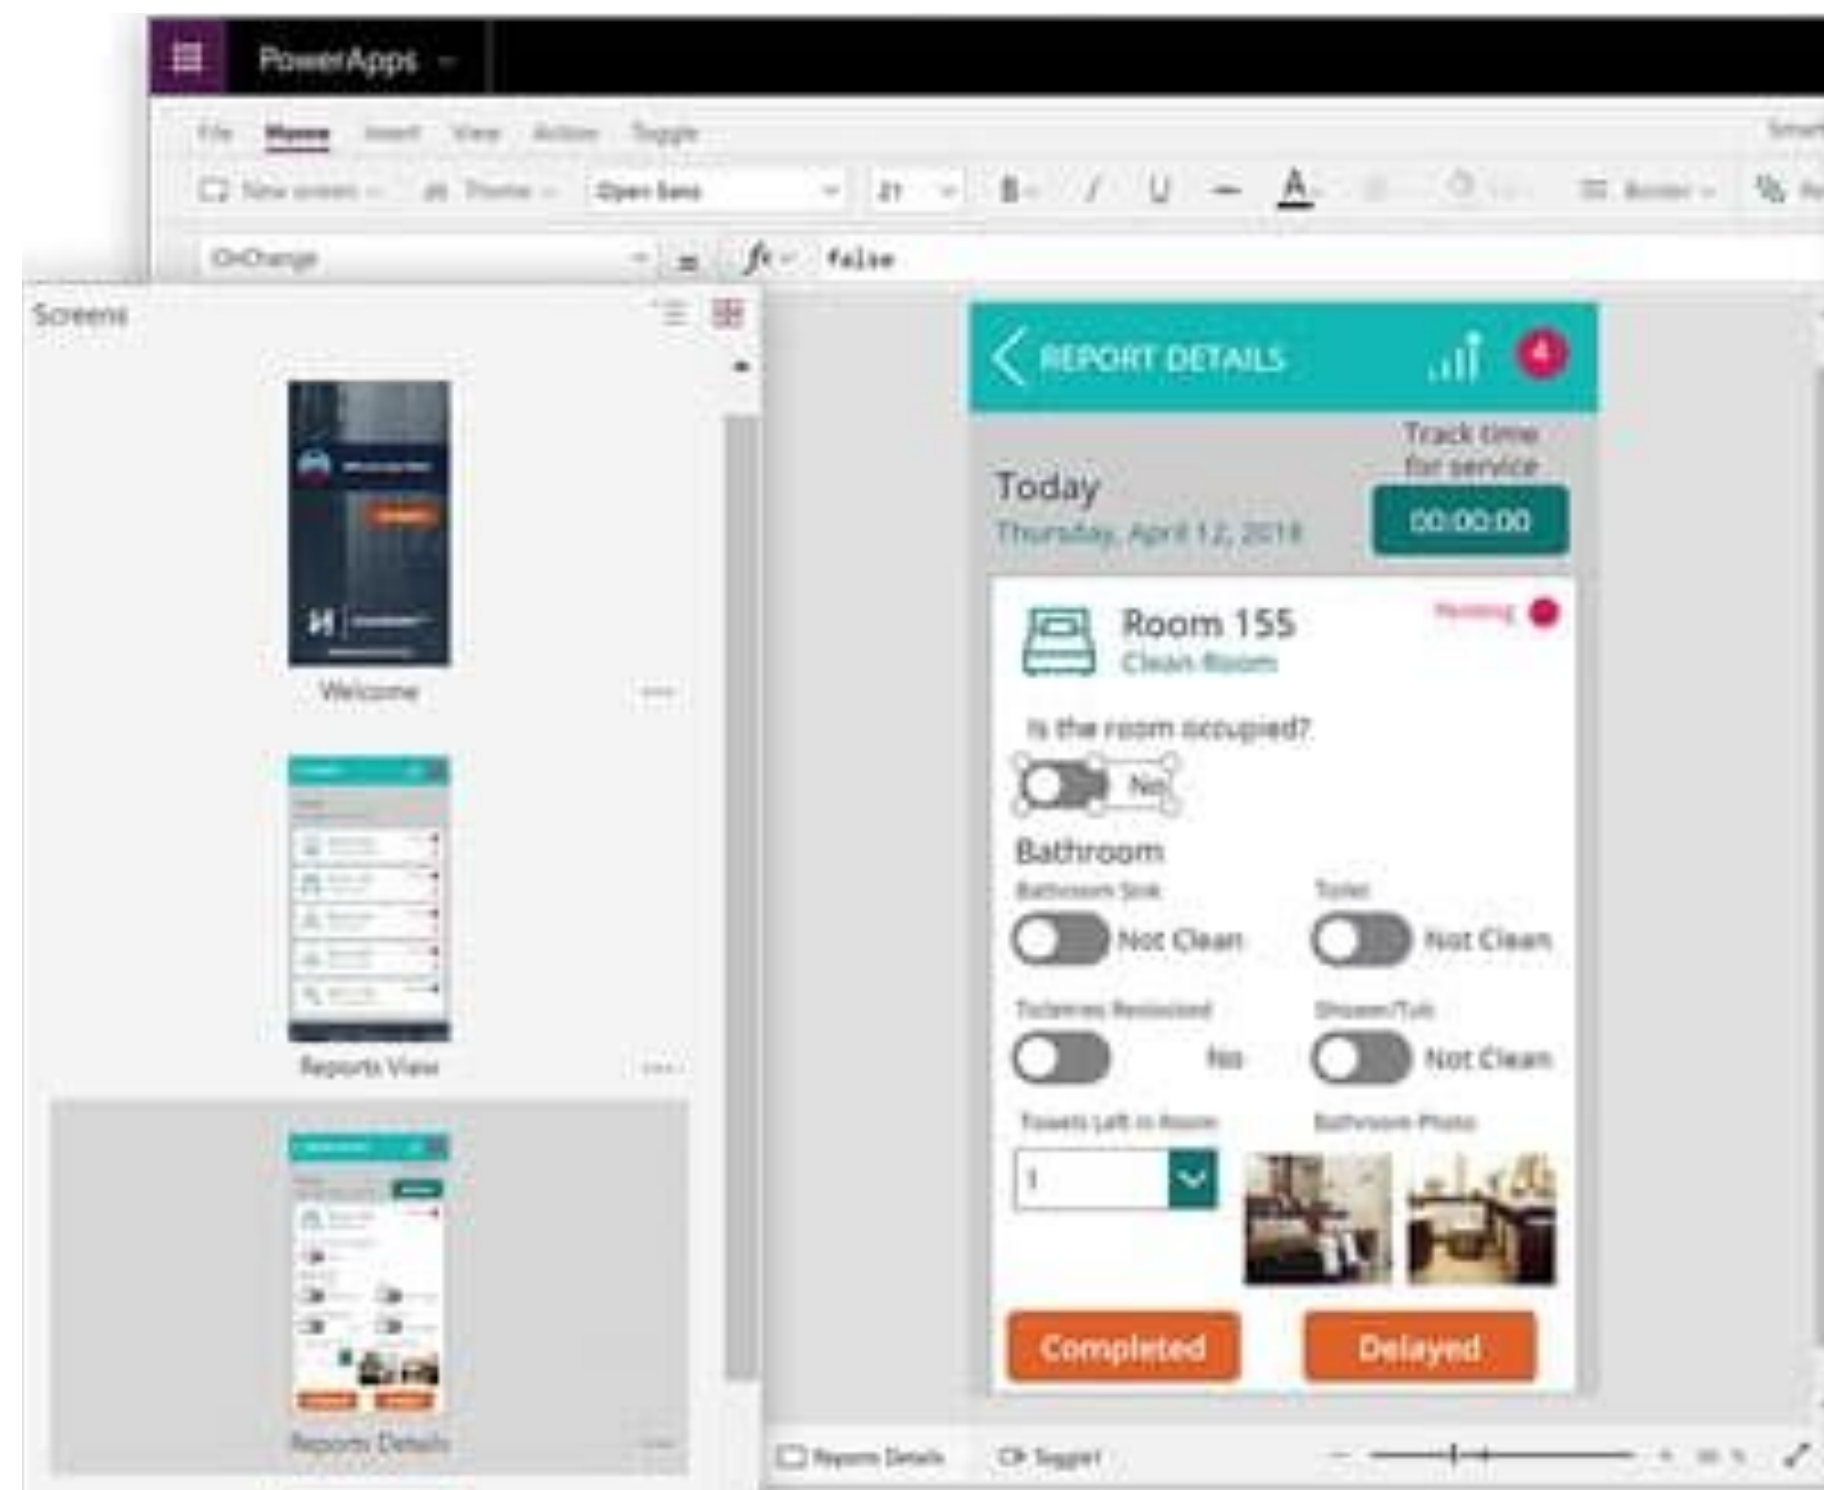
PowerApps

File Home Insert View Action Toggle

New screen Theme Open Sans 21 B / U A Border

OnChange = fx false

Screens

Welcome

Reports View

Reports Details

REPORT DETAILS 4

Track time for service

Today

Thursday, April 12, 2018

00:00:00

Room 155

Clean Room

Pending

Is the room occupied?

No

Bathroom

Bathroom Sink

Not Clean

Toilet

Not Clean

Toiletries Restocked

No

Shower/Tub

Not Clean

Towels Left in Room

Bathroom Photo

1

Completed

Delayed

Reports Details

Toggle1